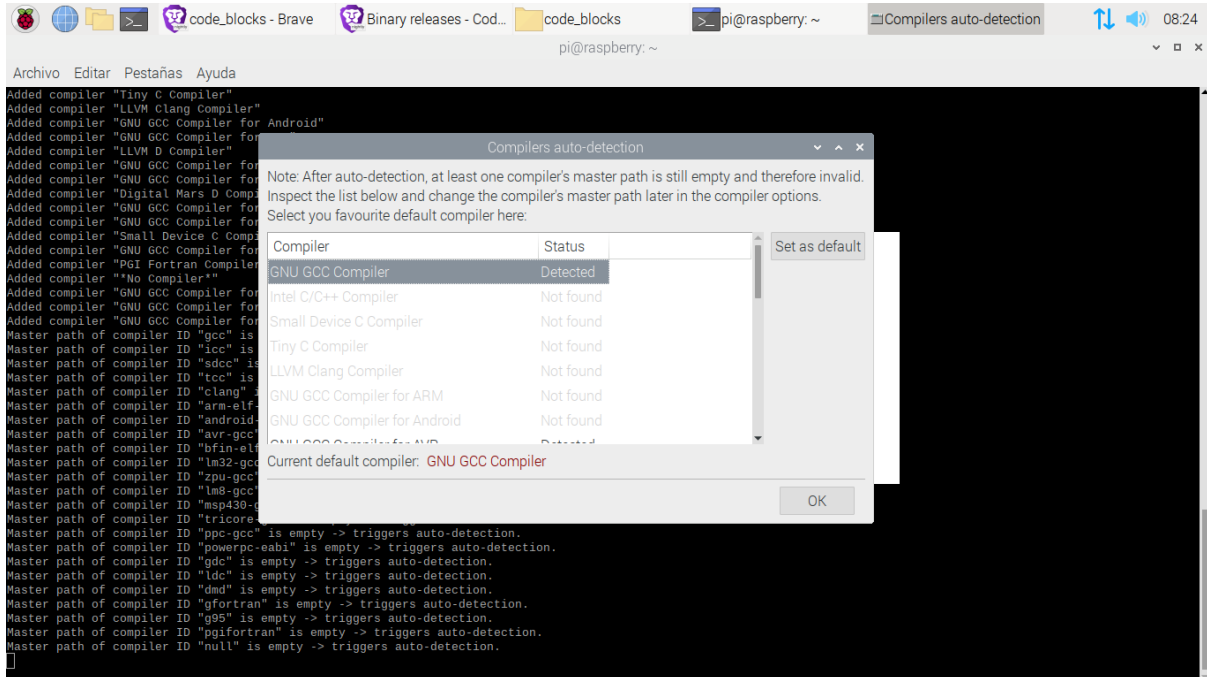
code_blocks - Brave
Binary releases - Cod…
code_blocks
pi@raspberry: ~
Compilers auto-detection
08:24

pi@raspberry: ~

Archivo Editar Pestañas Ayuda

Added compiler "Tiny C Compiler"
Added compiler "LLVM Clang Compiler"
Added compiler "GNU GCC Compiler for Android"
Added compiler "GNU GCC Compiler for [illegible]
Added compiler "LLVM D Compiler"
Added compiler "GNU GCC Compiler for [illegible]
Added compiler "GNU GCC Compiler for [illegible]
Added compiler "Digital Mars D Compi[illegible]
Added compiler "GNU GCC Compiler for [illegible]
Added compiler "GNU GCC Compiler for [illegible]
Added compiler "Small Device C Compi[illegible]
Added compiler "GNU GCC Compiler for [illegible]
Added compiler "PGI Fortran Compiler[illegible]
Added compiler "*No Compiler*"
Added compiler "GNU GCC Compiler for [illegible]
Added compiler "GNU GCC Compiler for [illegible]
Added compiler "GNU GCC Compiler for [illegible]
Master path of compiler ID "gcc" is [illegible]
Master path of compiler ID "icc" is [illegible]
Master path of compiler ID "sdcc" is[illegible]
Master path of compiler ID "tcc" is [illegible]
Master path of compiler ID "clang" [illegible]
Master path of compiler ID "arm-elf-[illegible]
Master path of compiler ID "android-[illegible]
Master path of compiler ID "avr-gcc"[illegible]
Master path of compiler ID "bfin-elf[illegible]
Master path of compiler ID "lm32-gcc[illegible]
Master path of compiler ID "zpu-gcc"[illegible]
Master path of compiler ID "lm8-gcc"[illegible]
Master path of compiler ID "msp430-g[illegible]
Master path of compiler ID "tricore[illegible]
Master path of compiler ID "ppc-gcc" is empty -> triggers auto-detection.
Master path of compiler ID "powerpc-eabi" is empty -> triggers auto-detection.
Master path of compiler ID "gdc" is empty -> triggers auto-detection.
Master path of compiler ID "ldc" is empty -> triggers auto-detection.
Master path of compiler ID "dmd" is empty -> triggers auto-detection.
Master path of compiler ID "gfortran" is empty -> triggers auto-detection.
Master path of compiler ID "g95" is empty -> triggers auto-detection.
Master path of compiler ID "pgifortran" is empty -> triggers auto-detection.
Master path of compiler ID "null" is empty -> triggers auto-detection.

Compilers auto-detection

Note: After auto-detection, at least one compiler's master path is still empty and therefore invalid. Inspect the list below and change the compiler's master path later in the compiler options.
Select you favourite default compiler here:

| Compiler | Status |
|---|---|
| GNU GCC Compiler | Detected |
| Intel C/C++ Compiler | Not found |
| Small Device C Compiler | Not found |
| Tiny C Compiler | Not found |
| LLVM Clang Compiler | Not found |
| GNU GCC Compiler for ARM | Not found |
| GNU GCC Compiler for Android | Not found |
| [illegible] | Detected |

Set as default

Current default compiler: GNU GCC Compiler

OK